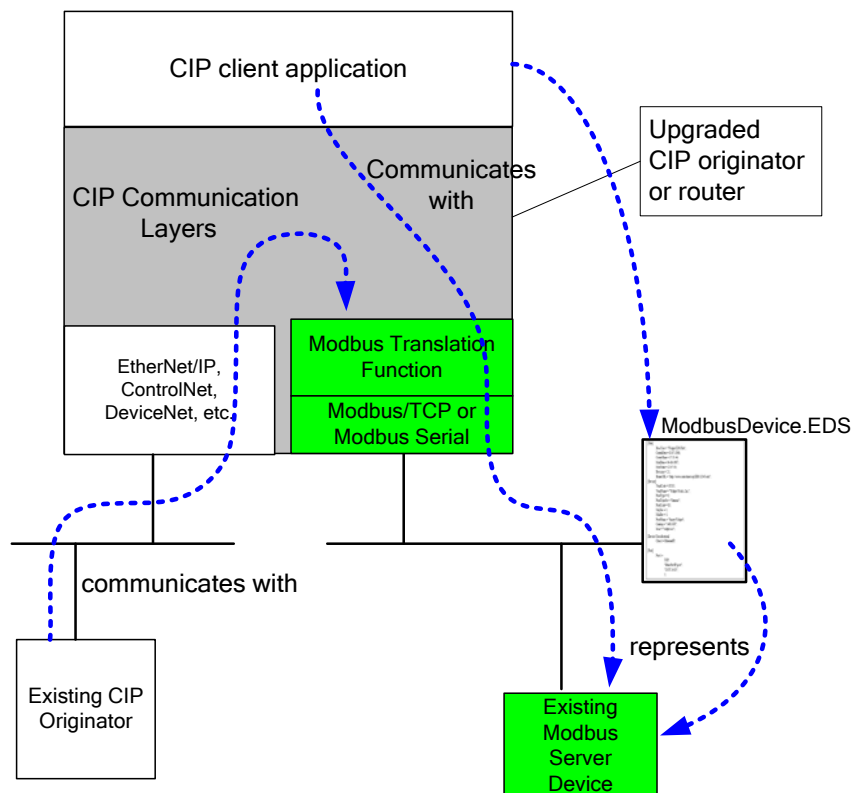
CIP client application

CIP Communication Layers

Communicates with

Upgraded CIP originator or router

EtherNet/IP, ControlNet, DeviceNet, etc.

Modbus Translation Function

Modbus/TCP or Modbus Serial

ModbusDevice.EDS

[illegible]

communicates with

represents

Existing CIP Originator

Existing Modbus Server Device